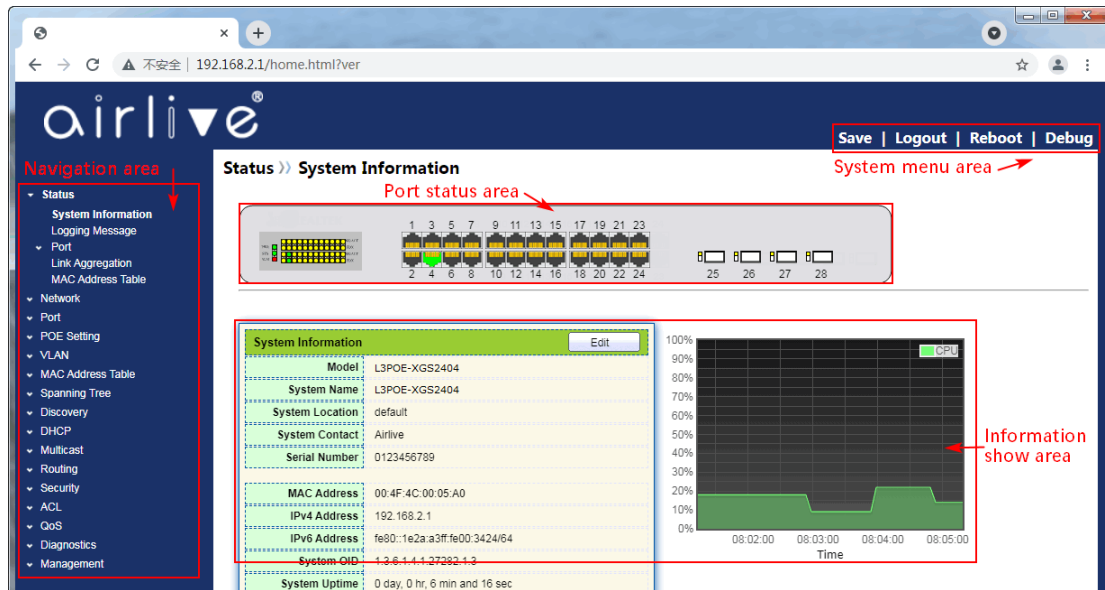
×
+
不安全 | 192.168.2.1/home.html?ver

airlive®

Save | Logout | Reboot | Debug

System menu area

Navigation area

Status
System Information
Logging Message
Port
Link Aggregation
MAC Address Table
Network
Port
POE Setting
VLAN
MAC Address Table
Spanning Tree
Discovery
DHCP
Multicast
Routing
Security
ACL
QoS
Diagnostics
Management

Status » System Information

Port status area

1 3 5 7 9 11 13 15 17 19 21 23
2 4 6 8 10 12 14 16 18 20 22 24
25 26 27 28

| System Information | Edit |
|---|---|
| Model | L3POE-XGS2404 |
| System Name | L3POE-XGS2404 |
| System Location | default |
| System Contact | Airlive |
| Serial Number | 0123456789 |
| MAC Address | 00:4F:4C:00:05:A0 |
| IPv4 Address | 192.168.2.1 |
| IPv6 Address | fe80::1e2a:a3ff:fe00:3424/64 |
| System OID | 1.3.6.1.4.1.27282.1.3 |
| System Uptime | 0 day, 0 hr, 6 min and 16 sec |

100%
90%
80%
70%
60%
50%
40%
30%
20%
10%
0%
CPU
08:02:00 08:03:00 08:04:00 08:05:00
Time

Information show area